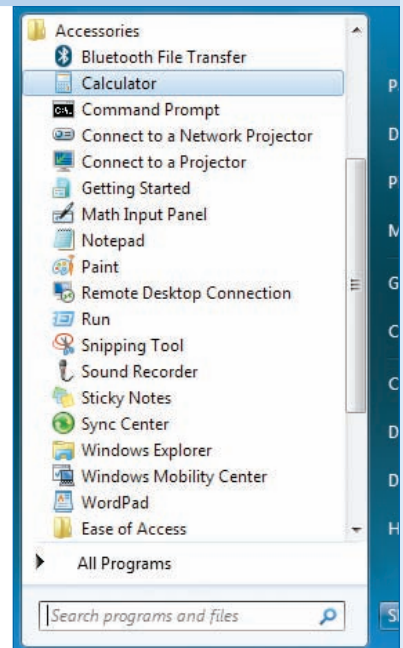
Accessories
Bluetooth File Transfer
Calculator
Command Prompt
Connect to a Network Projector
Connect to a Projector
Getting Started
Math Input Panel
Notepad
Paint
Remote Desktop Connection
Run
Snipping Tool
Sound Recorder
Sticky Notes
Sync Center
Windows Explorer
Windows Mobility Center
WordPad
Ease of Access

All Programs

Search programs and files

P
D
P
M
G
C
C
D
D
H
S